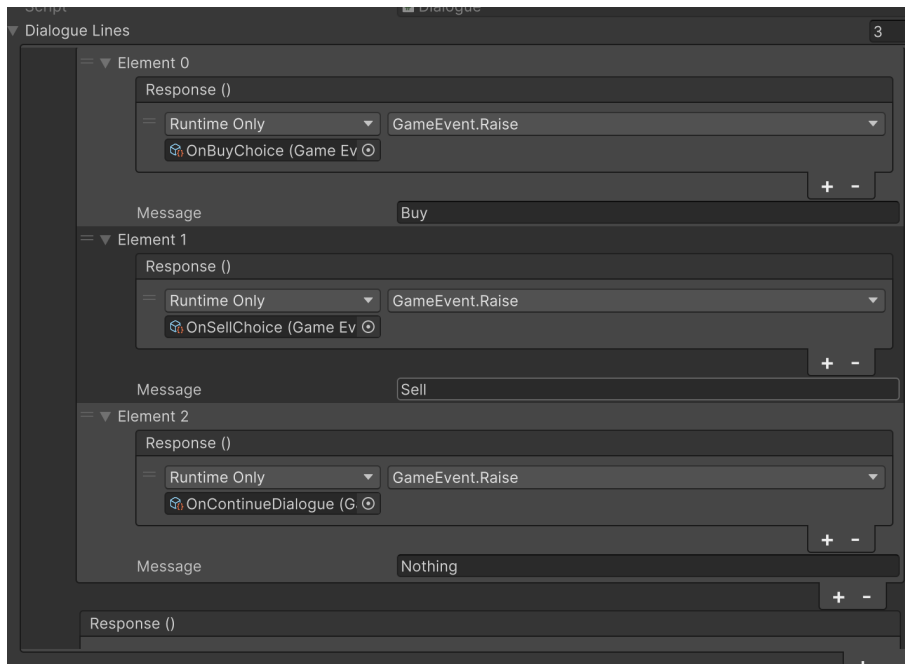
Script
Dialogue
Dialogue Lines
3
Element 0
Response ()
Runtime Only
GameEvent.Raise
OnBuyChoice (Game Ev
+ -
Message
Buy
Element 1
Response ()
Runtime Only
GameEvent.Raise
OnSellChoice (Game Ev
+ -
Message
Sell
Element 2
Response ()
Runtime Only
GameEvent.Raise
OnContinueDialogue (G
+ -
Message
Nothing
+ -
Response ()